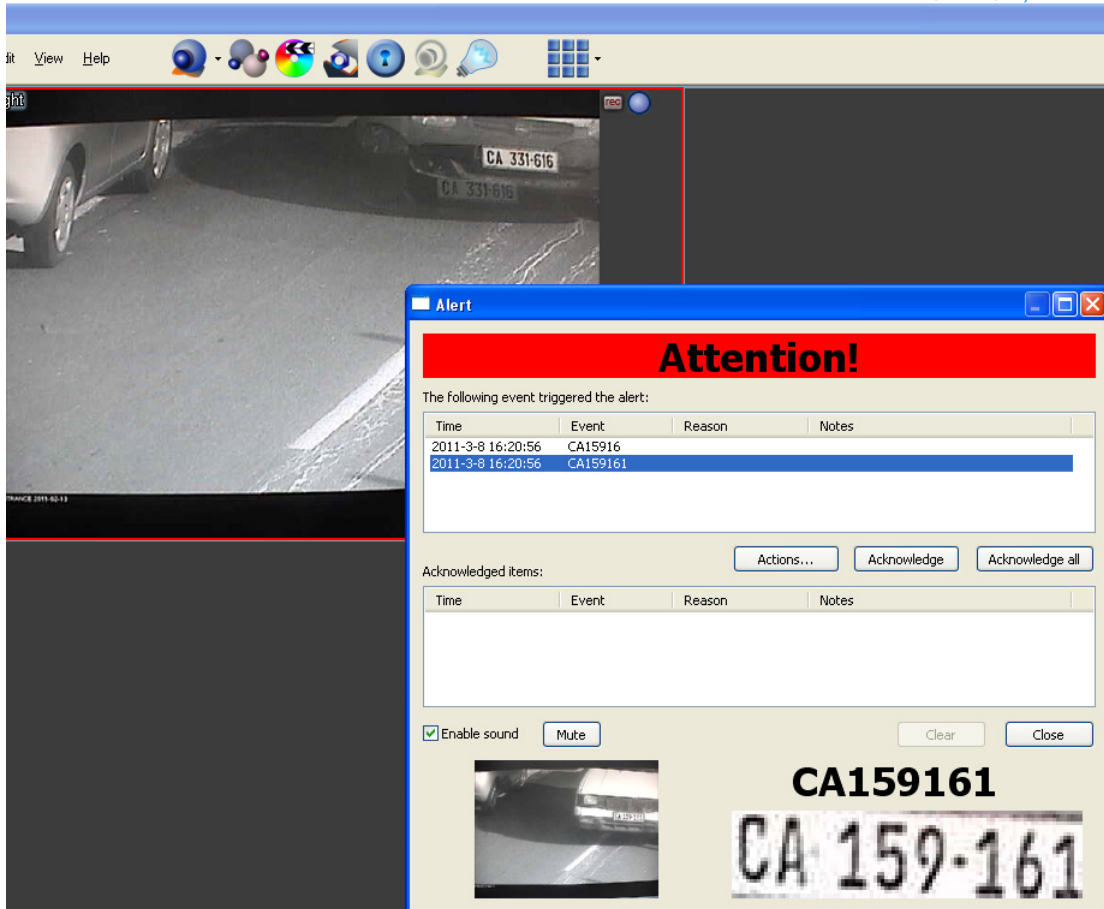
dit View Help

ght

rec

CA 331-616

CA 331-616

TRANCE 2011-02-13

Alert

Attention!

The following event triggered the alert:

| Time | Event | Reason | Notes |
|---|---|---|---|
| 2011-3-8 16:20:56 | CA15916 | | |
| 2011-3-8 16:20:56 | CA159161 | | |

Actions... Acknowledge Acknowledge all

Acknowledged items:

| Time | Event | Reason | Notes |
|---|---|---|---|

Enable sound Mute Clear Close

CA159161

CA 159-161